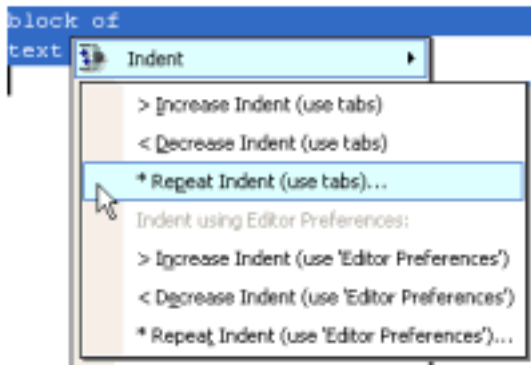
block of
text

Indent

> Increase Indent (use tabs)
< Decrease Indent (use tabs)
* Repeat Indent (use tabs)...
Indent using Editor Preferences:
> Increase Indent (use 'Editor Preferences')
< Decrease Indent (use 'Editor Preferences')
* Repeat Indent (use 'Editor Preferences')...